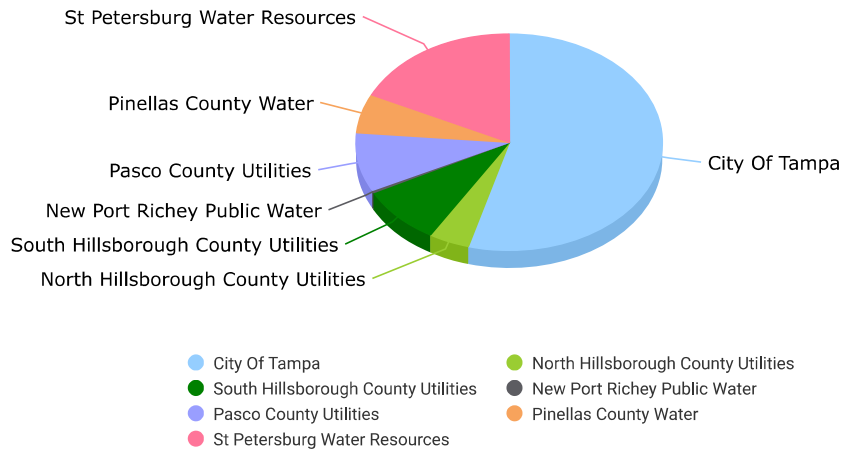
St Petersburg Water Resources
Pinellas County Water
Pasco County Utilities
New Port Richey Public Water
South Hillsborough County Utilities
North Hillsborough County Utilities
City Of Tampa

City Of Tampa
North Hillsborough County Utilities
South Hillsborough County Utilities
New Port Richey Public Water
Pasco County Utilities
Pinellas County Water
St Petersburg Water Resources